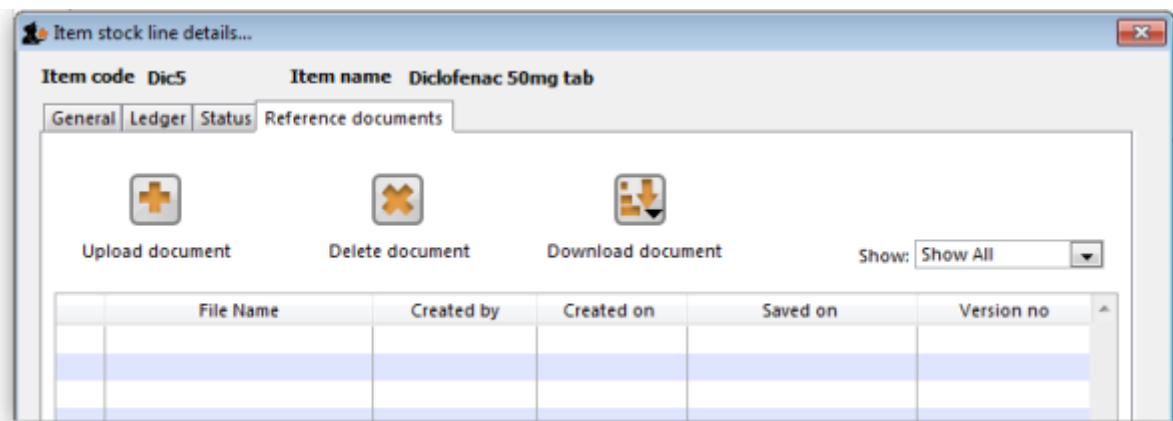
Item stock line details...

Item code Dic5 Item name Diclofenac 50mg tab

General | Ledger | Status | Reference documents

Upload document

Delete document

Download document

Show: Show All

| | File Name | Created by | Created on | Saved on | Version no |
|---|---|---|---|---|---|
| | | | | | |
| | | | | | |
| | | | | | |
| | | | | | |